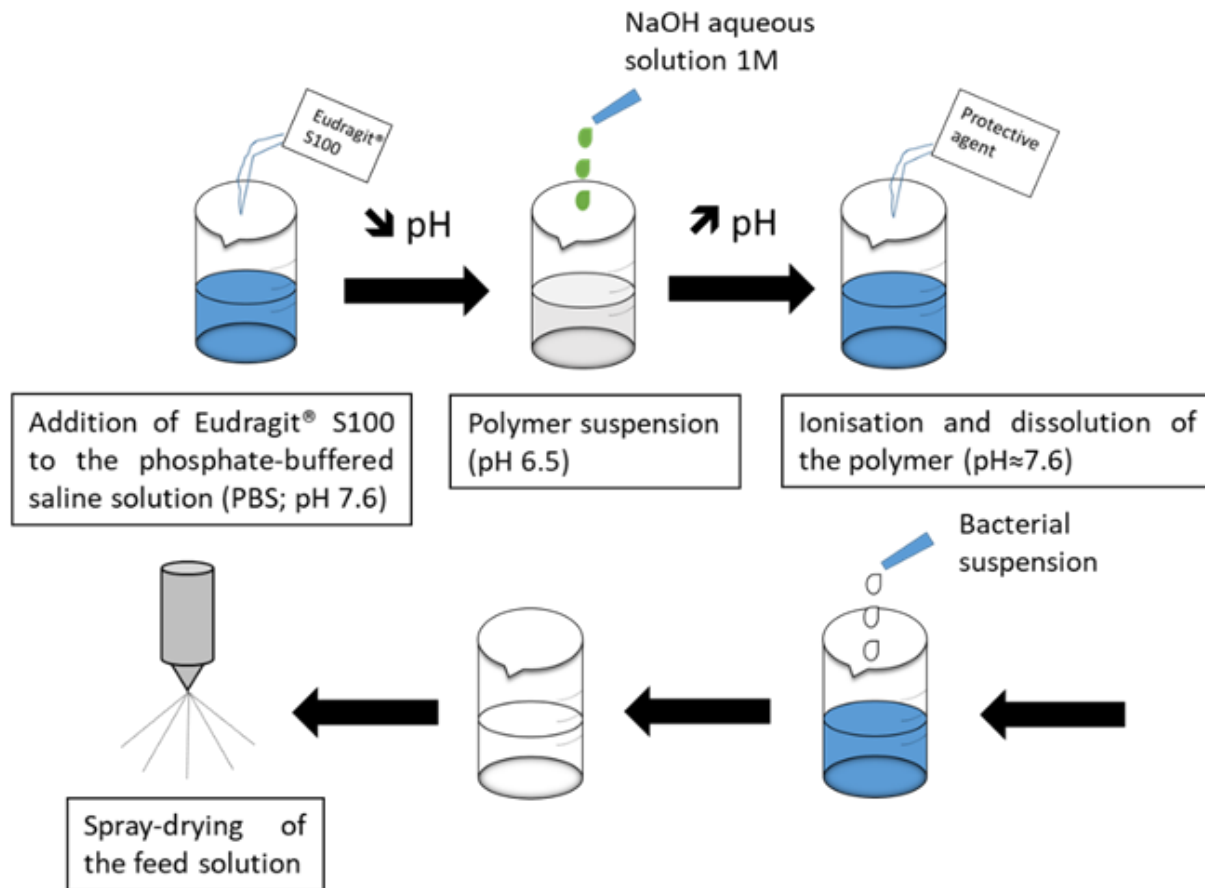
NaOH aqueous solution 1M

Eudragit® S100

↘ pH

↗ pH

Protective agent

Addition of Eudragit® S100 to the phosphate-buffered saline solution (PBS; pH 7.6)

Polymer suspension (pH 6.5)

Ionisation and dissolution of the polymer (pH≈7.6)

Bacterial suspension

Spray-drying of the feed solution